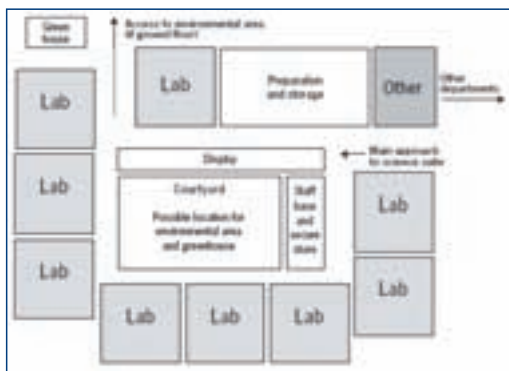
Green house

Access to environmental area (if ground floor)

Lab

Preparation and storage

Other

Other departments

Lab

Lab

Lab

Display

Main approach to science suite

Courtyard

Possible location for environmental area and greenhouse

Staff base and secure store

Lab

Lab

Lab

Lab

Lab